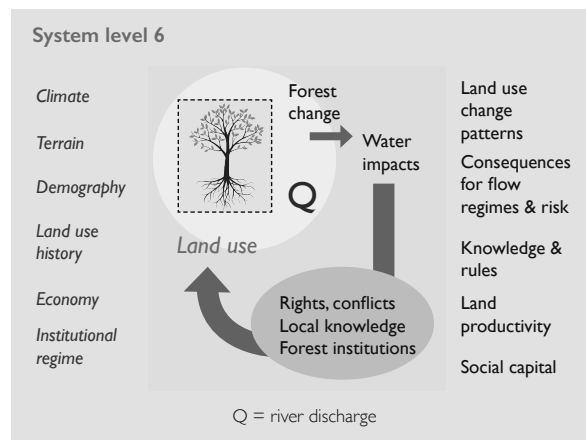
System level 6

Climate

Terrain

Demography

Land use history

Economy

Institutional regime

Forest change

Water impacts

Q

Land use

Rights, conflicts
Local knowledge
Forest institutions

Land use change patterns

Consequences for flow regimes & risk

Knowledge & rules

Land productivity

Social capital

Q = river discharge